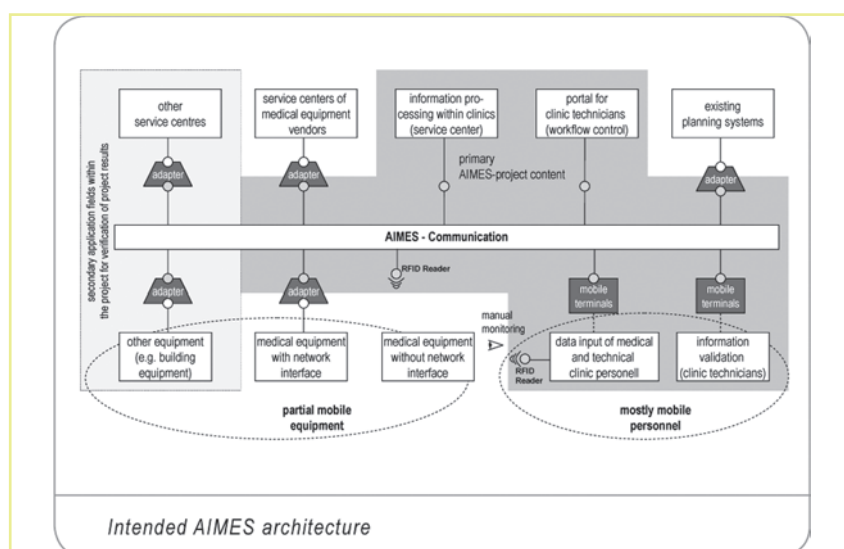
other service centres

service centers of medical equipment vendors

information processing within clinics (service center)

portal for clinic technicians (workflow control)

existing planning systems

secondary application fields within the project for verification of project results

adapter

adapter

primary AIMES-project content

adapter

AIMES - Communication

adapter

adapter

RFID Reader

mobile terminals

mobile terminals

manual monitoring

other equipment (e.g. building equipment)

medical equipment with network interface

medical equipment without network interface

RFID Reader

data input of medical and technical clinic personell

information validation (clinic technicians)

partial mobile equipment

mostly mobile personnel

Intended AIMES architecture